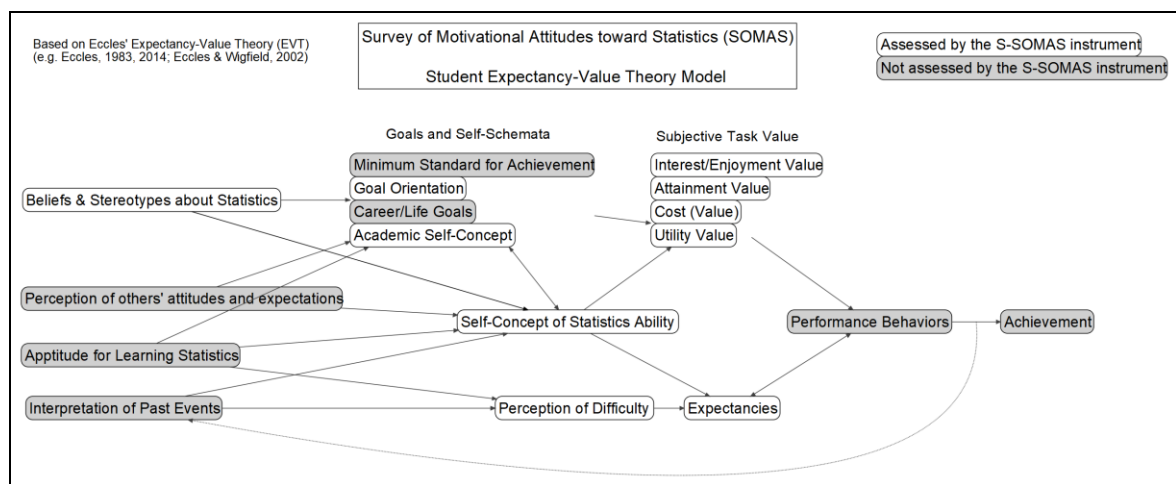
Based on Eccles' Expectancy-Value Theory (EVT)
(e.g. Eccles, 1983, 2014; Eccles & Wigfield, 2002)

Survey of Motivational Attitudes toward Statistics (SOMAS)

Student Expectancy-Value Theory Model

Assessed by the S-SOMAS instrument

Not assessed by the S-SOMAS instrument

Goals and Self-Schemata

Minimum Standard for Achievement

Goal Orientation

Career/Life Goals

Academic Self-Concept

Subjective Task Value

Interest/Enjoyment Value

Attainment Value

Cost (Value)

Utility Value

Beliefs & Stereotypes about Statistics

Perception of others' attitudes and expectations

Self-Concept of Statistics Ability

Performance Behaviors

Achievement

Apptitude for Learning Statistics

Interpretation of Past Events

Perception of Difficulty

Expectancies